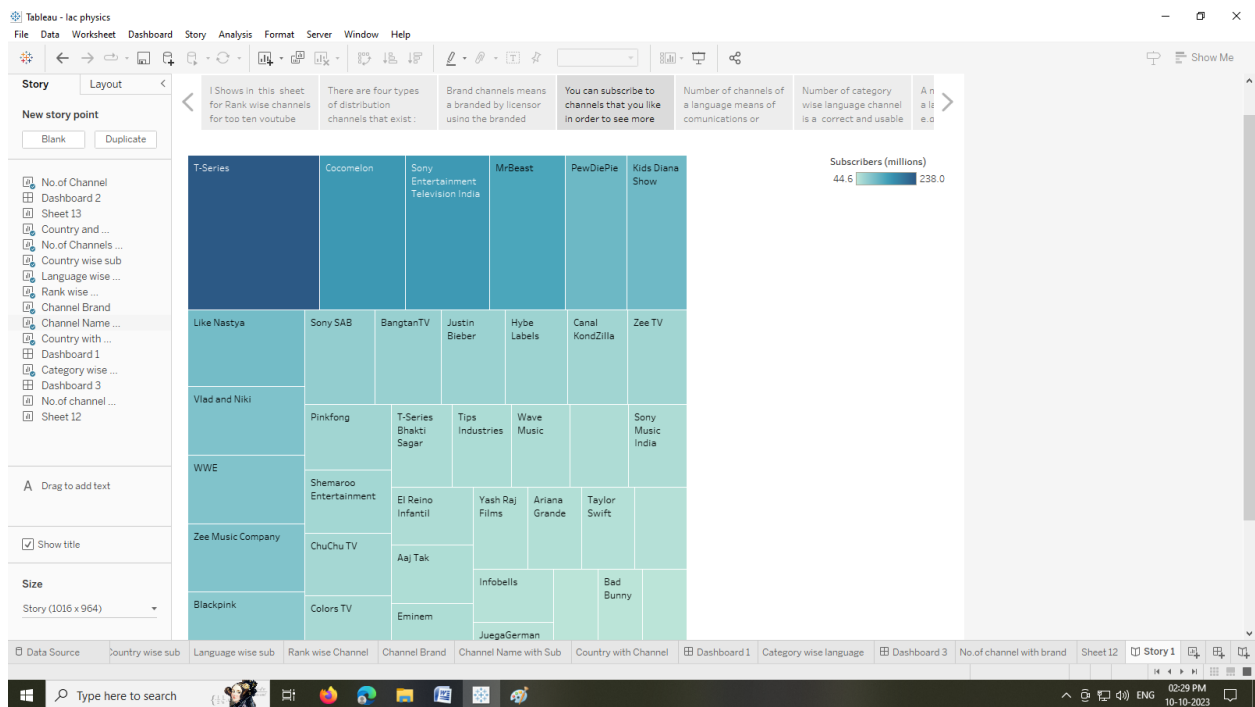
Tableau - lac physics
File Data Worksheet Dashboard Story Analysis Format Server Window Help

Show Me

Story Layout
New story point
Blank Duplicate

No.of Channel
Dashboard 2
Sheet 13
Country and ...
No.of Channels ...
Country wise sub
Language wise ...
Rank wise ...
Channel Brand
Channel Name ...
Country with ...
Dashboard 1
Category wise ...
Dashboard 3
No.of channel ...
Sheet 12

Drag to add text

Show title

Size
Story (1016 x 964)

I Shows in this sheet for Rank wise channels for top ten youtube
There are four types of distribution channels that exist :
Brand channels means a branded by licensor using the branded
You can subscribe to channels that you like in order to see more
Number of channels of a language means of comunications or
Number of category wise language channel is a correct and usable
A n a la e.g

Subscribers (millions)
44.6 238.0

T-Series
Cocomelon
Sony Entertainment Television India
MrBeast
PewDiePie
Kids Diana Show
Like Nastya
Sony SAB
BangtanTV
Justin Bieber
Hybe Labels
Canal KondZilla
Zee TV
Vlad and Niki
Pinkfong
T-Series Bhakti Sagar
Tips Industries
Wave Music
Sony Music India
WWE
Shemaroo Entertainment
El Reino Infantil
Yash Raj Films
Ariana Grande
Taylor Swift
Zee Music Company
ChuChu TV
Aaj Tak
Infobells
Bad Bunny
Blackpink
Colors TV
Eminem
JuegaGerman

Data Source | Country wise sub | Language wise sub | Rank wise Channel | Channel Brand | Channel Name with Sub | Country with Channel | Dashboard 1 | Category wise language | Dashboard 3 | No.of channel with brand | Sheet 12 | Story 1

Type here to search
ENG 02:29 PM 10-10-2023